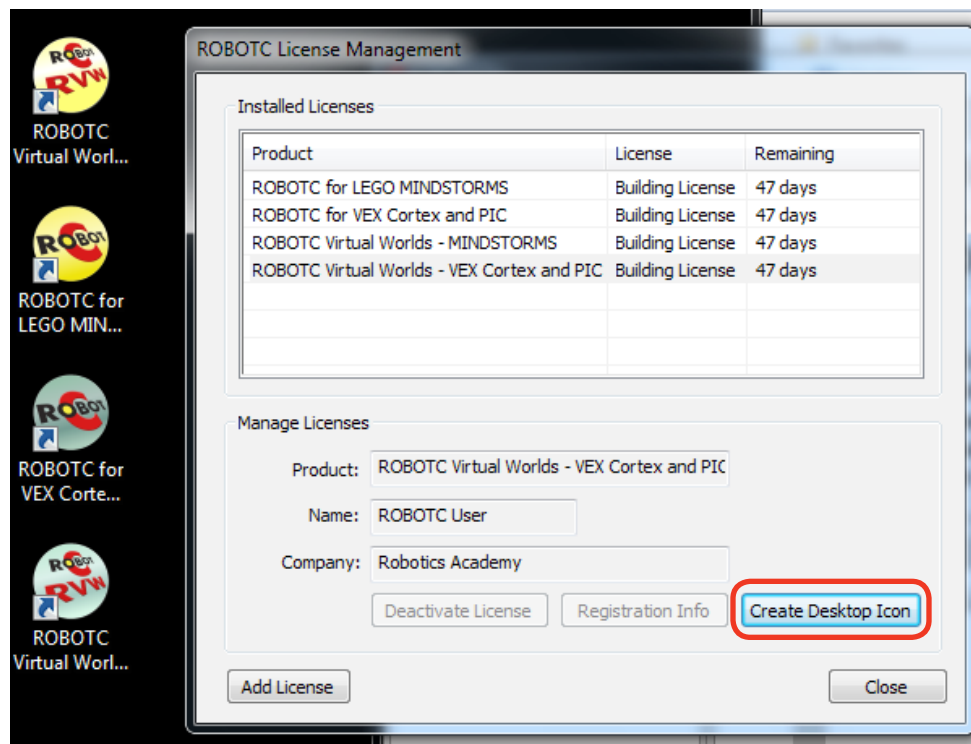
ROBOTC Virtual Worl...

ROBOTC for LEGO MIN...

ROBOTC for VEX Corte...

ROBOTC Virtual Worl...

ROBOTC License Management

Installed Licenses

| Product | License | Remaining |
|---|---|---|
| ROBOTC for LEGO MINDSTORMS | Building License | 47 days |
| ROBOTC for VEX Cortex and PIC | Building License | 47 days |
| ROBOTC Virtual Worlds - MINDSTORMS | Building License | 47 days |
| ROBOTC Virtual Worlds - VEX Cortex and PIC | Building License | 47 days |

Manage Licenses

Product: ROBOTC Virtual Worlds - VEX Cortex and PIC

Name: ROBOTC User

Company: Robotics Academy

Deactivate License

Registration Info

Create Desktop Icon

Add License

Close